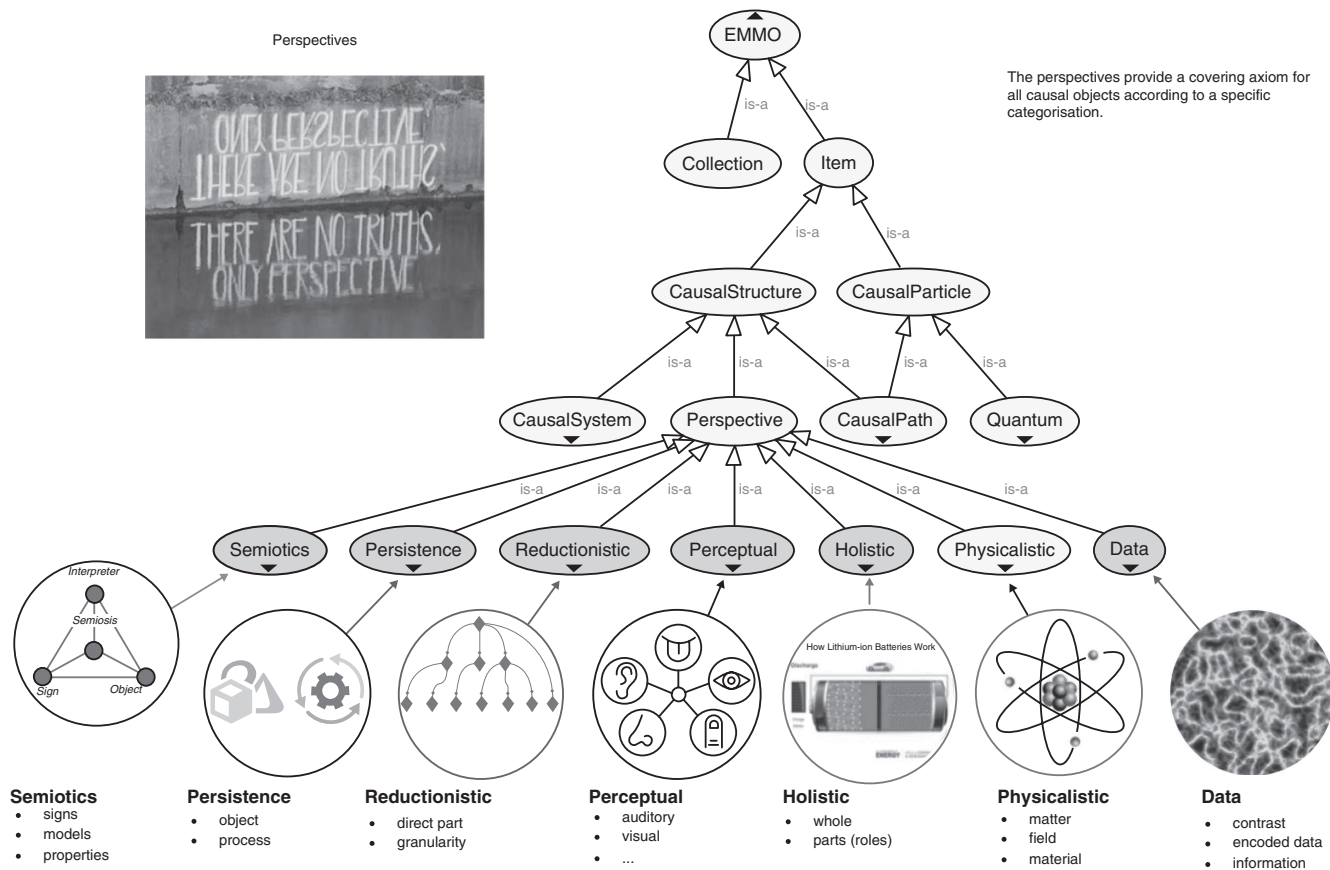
Perspectives

ONLY PERSPECTIVE
THERE ARE NO TRUTHS,

THERE ARE NO TRUTHS,
ONLY PERSPECTIVE

EMMO

The perspectives provide a covering axiom for all causal objects according to a specific categorisation.

is-a
is-a

Collection
Item

is-a
is-a

CausalStructure
CausalParticle

is-a
is-a
is-a
is-a
is-a

CausalSystem
Perspective
CausalPath
Quantum

is-a
is-a
is-a
is-a
is-a
is-a
is-a

Semiotics
Persistence
Reductionistic
Perceptual
Holistic
Physicalistic
Data

Interpreter
Semiosis
Sign
Object

How Lithium-ion Batteries Work

**Semiotics**
- signs
- models
- properties

**Persistence**
- object
- process

**Reductionistic**
- direct part
- granularity

**Perceptual**
- auditory
- visual
- ...

**Holistic**
- whole
- parts (roles)

**Physicalistic**
- matter
- field
- material

**Data**
- contrast
- encoded data
- information